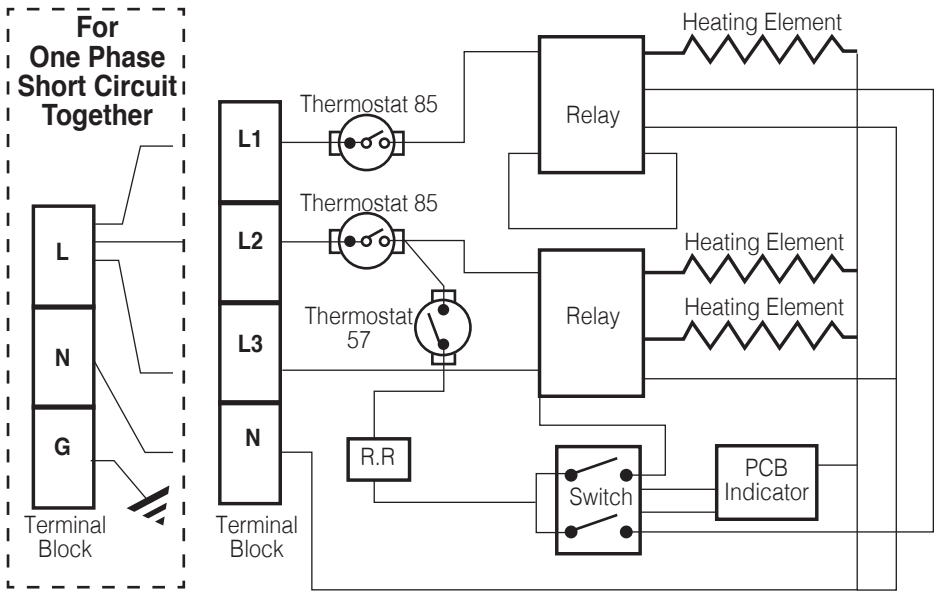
For One Phase Short Circuit Together

L
N
G
Terminal Block

L1
L2
L3
N
Terminal Block

Thermostat 85
Thermostat 85
Thermostat 57

Relay
Relay

Heating Element
Heating Element
Heating Element

R.R
Switch
PCB Indicator